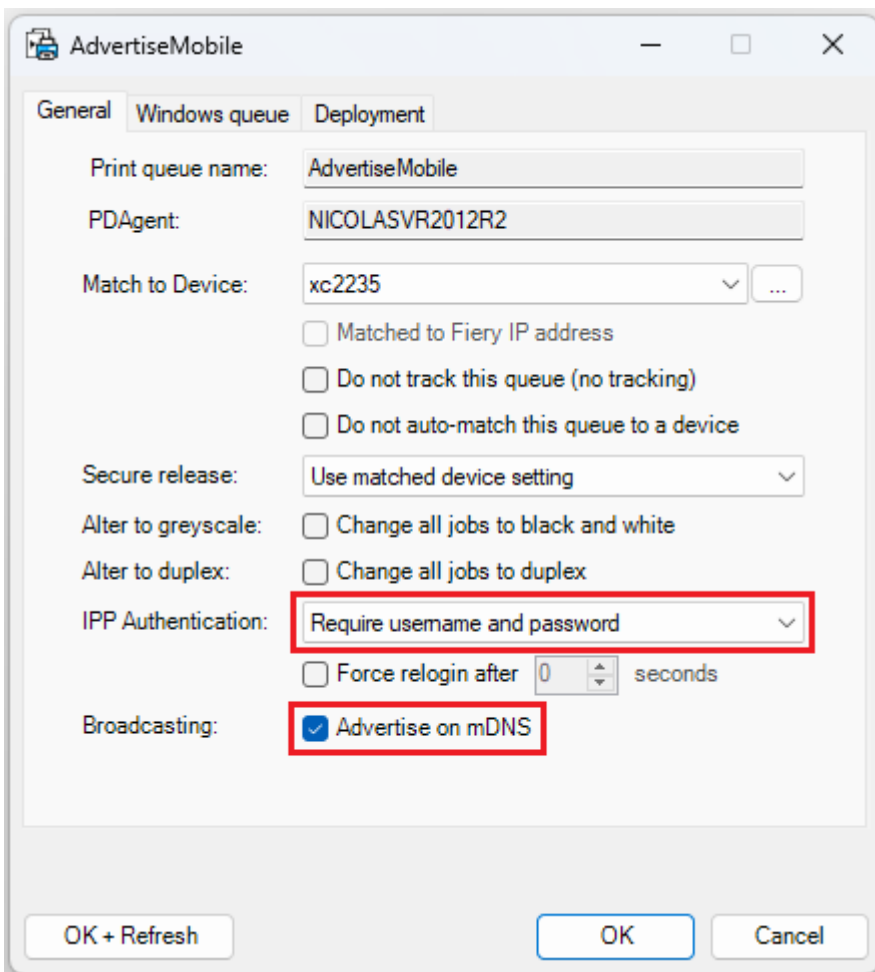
AdvertiseMobile

General
Windows queue
Deployment

Print queue name: AdvertiseMobile

PDAgent: NICOLASVR2012R2

Match to Device: xc2235 ...

Matched to Fiery IP address

Do not track this queue (no tracking)

Do not auto-match this queue to a device

Secure release: Use matched device setting

Alter to greyscale: Change all jobs to black and white

Alter to duplex: Change all jobs to duplex

IPP Authentication: Require username and password

Force relogin after 0 seconds

Broadcasting: Advertise on mDNS

OK + Refresh
OK
Cancel